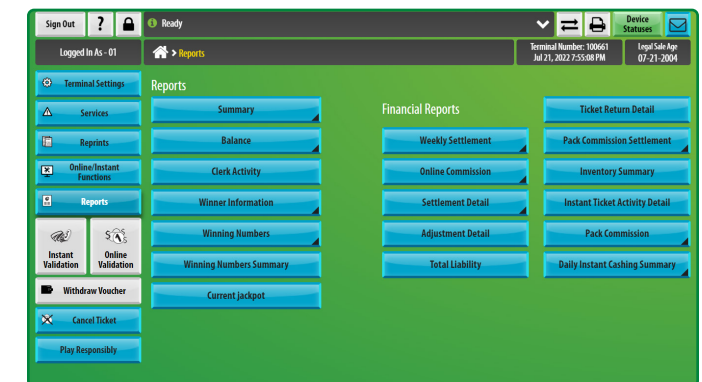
Sign Out ? Ready Device Statuses

Logged In As - 01 > Reports Terminal Number: 100661 Jul 21, 2022 7:55:08 PM Legal Sale Age 07-21-2004

Terminal Settings
Services
Reprints
Online/Instant Functions
Reports
Instant Validation
Online Validation
Withdraw Voucher
Cancel Ticket
Play Responsibly

Reports
Summary
Balance
Clerk Activity
Winner Information
Winning Numbers
Winning Numbers Summary
Current jackpot

Financial Reports
Weekly Settlement
Online Commission
Settlement Detail
Adjustment Detail
Total Liability

Ticket Return Detail
Pack Commission Settlement
Inventory Summary
Instant Ticket Activity Detail
Pack Commission
Daily Instant Cashing Summary